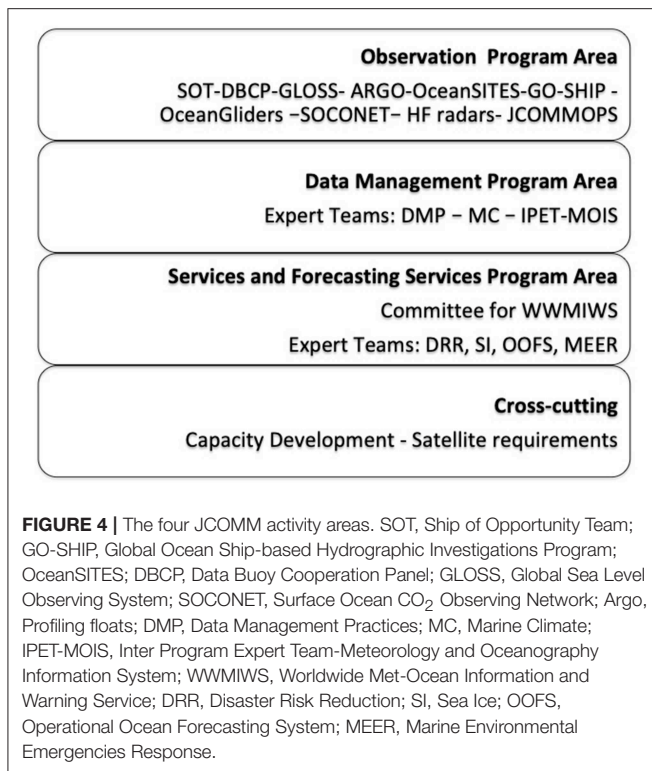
Observation Program Area

SOT-DBCP-GLOSS- ARGO-OceanSITES-GO-SHIP - OceanGliders –SOCONET– HF radars- JCOMMOPS

Data Management Program Area

Expert Teams: DMP – MC – IPET-MOIS

Services and Forecasting Services Program Area

Committee for WWMIWS

Expert Teams: DRR, SI, OOFS, MEER

Cross-cutting

Capacity Development - Satellite requirements

FIGURE 4 | The four JCOMM activity areas. SOT, Ship of Opportunity Team; GO-SHIP, Global Ocean Ship-based Hydrographic Investigations Program; OceanSITES; DBCP, Data Buoy Cooperation Panel; GLOSS, Global Sea Level Observing System; SOCONET, Surface Ocean $CO_2$ Observing Network; Argo, Profiling floats; DMP, Data Management Practices; MC, Marine Climate; IPET-MOIS, Inter Program Expert Team-Meteorology and Oceanography Information System; WWMIWS, Worldwide Met-Ocean Information and Warning Service; DRR, Disaster Risk Reduction; SI, Sea Ice; OOFS, Operational Ocean Forecasting System; MEER, Marine Environmental Emergencies Response.